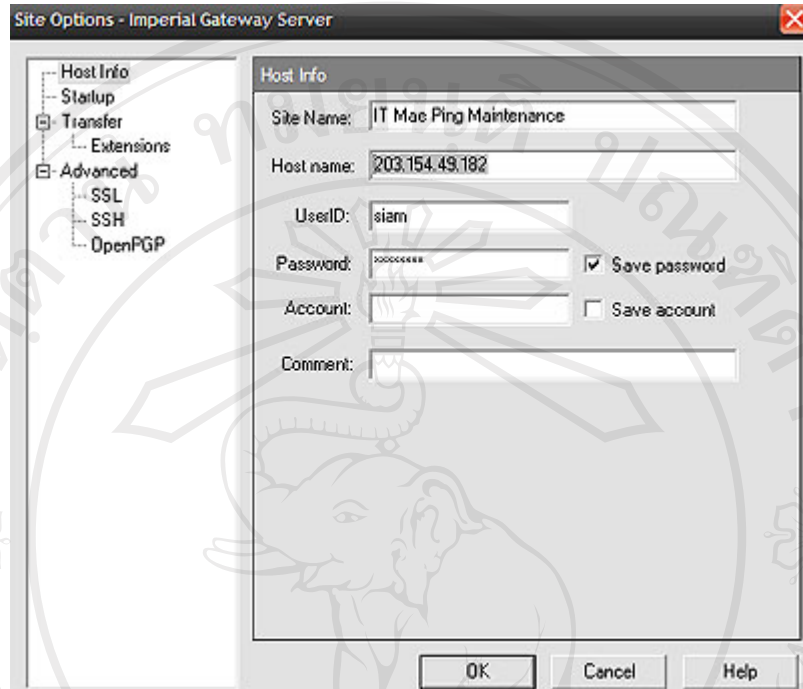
Site Options - Imperial Gateway Server

Host Info
Startup
Transfer
Extensions
Advanced
SSL
SSH
OpenPGP

Host Info

Site Name: IT Mae Ping Maintenance

Host name: 203.154.49.182

UserID: siam

Password: ********

Save password

Account:

Save account

Comment:

OK

Cancel

Help